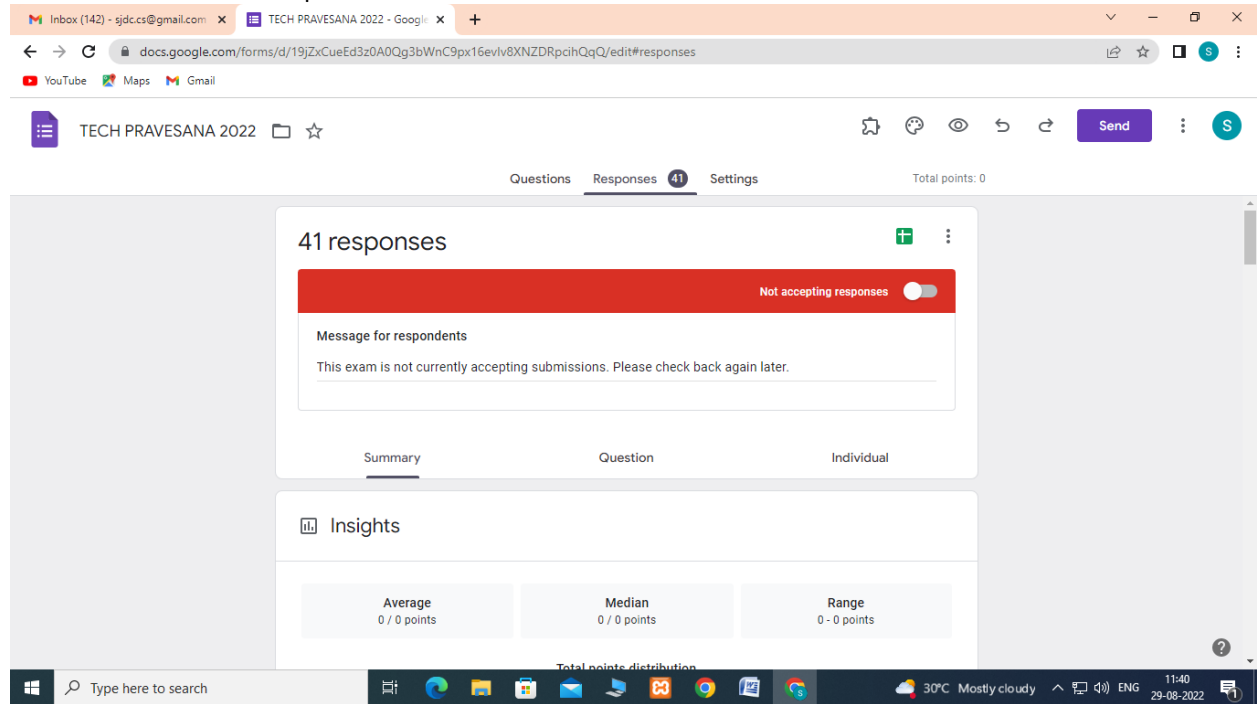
Inbox (142) - sjdc.cs@gmail.com ×
TECH PRAVESANA 2022 - Google ×
+
docs.google.com/forms/d/19jZxCueEd3z0A0Qg3bWnC9px16evlv8XNZDRpcihQqQ/edit#responses
YouTube Maps Gmail
TECH PRAVESANA 2022
Send
S
Questions Responses 41 Settings
Total points: 0

41 responses
Not accepting responses
Message for respondents
This exam is not currently accepting submissions. Please check back again later.
Summary Question Individual

Insights
Average
0 / 0 points
Median
0 / 0 points
Range
0 - 0 points
Total points distribution

Type here to search
30°C Mostly cloudy
ENG
11:40
29-08-2022